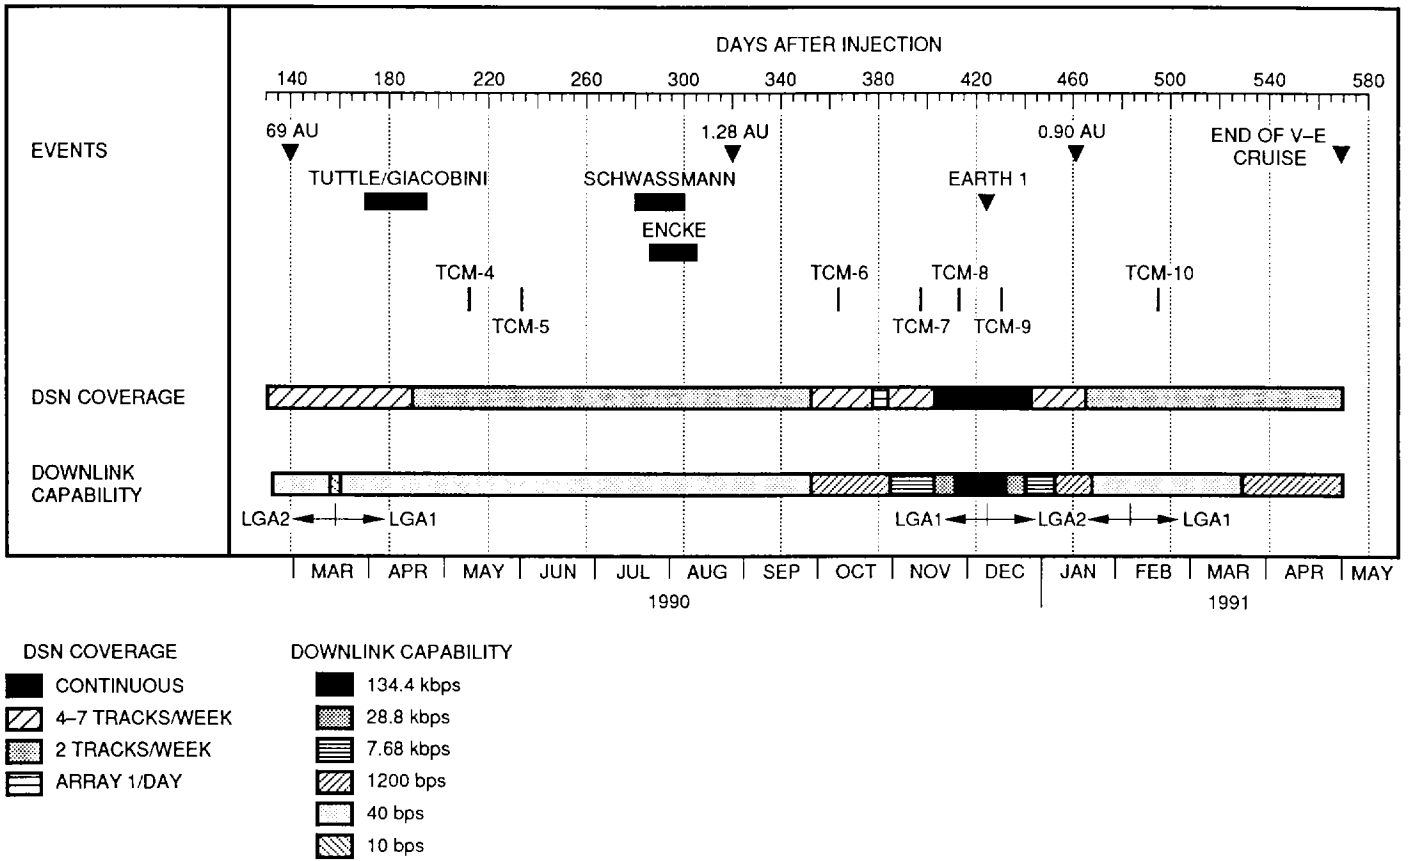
DAYS AFTER INJECTION

140 180 220 260 300 340 380 420 460 500 540 580

EVENTS

69 AU

1.28 AU

0.90 AU

END OF V–E CRUISE

TUTTLE/GIACOBINI

SCHWASSMANN

ENCKE

EARTH 1

TCM-4

TCM-5

TCM-6

TCM-7

TCM-8

TCM-9

TCM-10

DSN COVERAGE

DOWNLINK CAPABILITY

LGA2 LGA1

LGA1 LGA2 LGA1

MAR APR MAY JUN JUL AUG SEP OCT NOV DEC JAN FEB MAR APR MAY

1990

1991

DSN COVERAGE

CONTINUOUS

4–7 TRACKS/WEEK

2 TRACKS/WEEK

ARRAY 1/DAY

DOWNLINK CAPABILITY

134.4 kbps

28.8 kbps

7.68 kbps

1200 bps

40 bps

10 bps